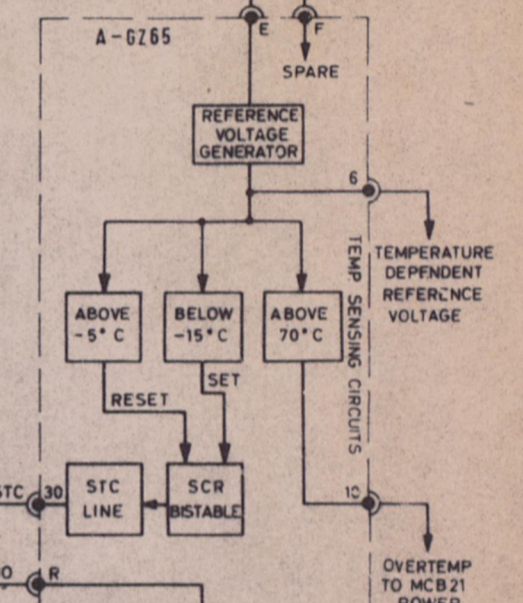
A - GZ65

E

F

SPARE

REFERENCE VOLTAGE GENERATOR

6

TEMPERATURE DEPENDENT REFERENCE VOLTAGE

ABOVE -5° C

BELOW -15° C

ABOVE 70° C

TEMP SENSING CIRCUITS

RESET

SET

STC 30

STC LINE

SCR BISTABLE

10

O

R

OVERTEMP TO MCB21 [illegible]